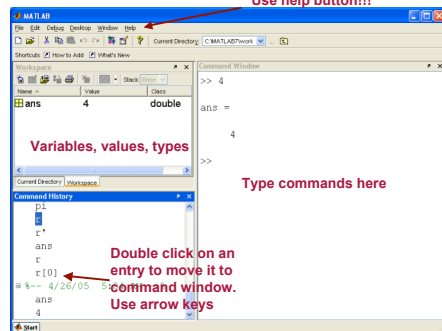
Use help button!!!

MATLAB

File Edit Debug Desktop Window Help

Current Directory: C:\MATLAB7\work

Shortcuts How to Add What's New

Workspace

Stack: Base

| Name | Value | Class |
|---|---|---|
| ans | 4 | double |

Variables, values, types

Current Directory Workspace

Command History

pi
r
r'
ans
r
r[0]
%-- 4/26/05 5:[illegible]
ans
4

Double click on an entry to move it to command window. Use arrow keys

Command Window

>> 4

ans =

4

>>

Type commands here

Start